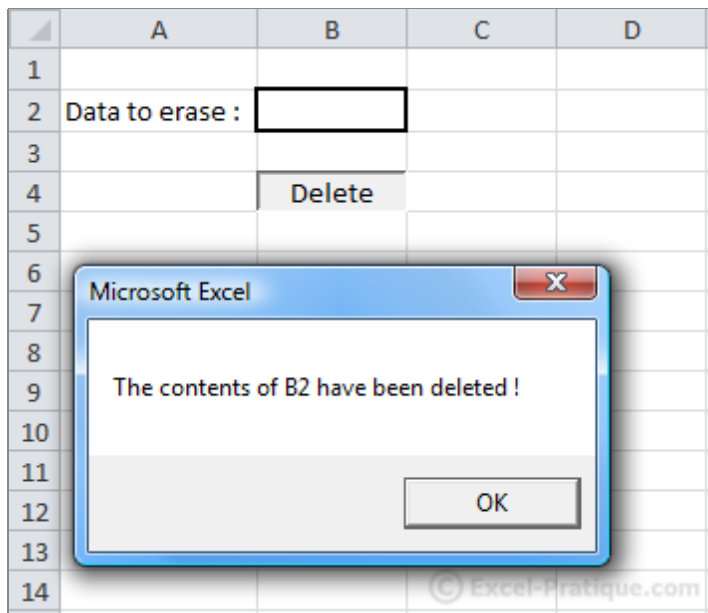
| | A | B | C | D |
|---|---|---|---|---|
| 1 | | | | |
| 2 | Data to erase : | | | |
| 3 | | | | |
| 4 | | Delete | | |
| 5 | | | | |
| 6 | | | | |
| 7 | | | | |
| 8 | | | | |
| 9 | | | | |
| 10 | | | | |
| 11 | | | | |
| 12 | | | | |
| 13 | | | | |
| 14 | | | | |

Microsoft Excel

The contents of B2 have been deleted !

OK

© Excel-Pratique.com